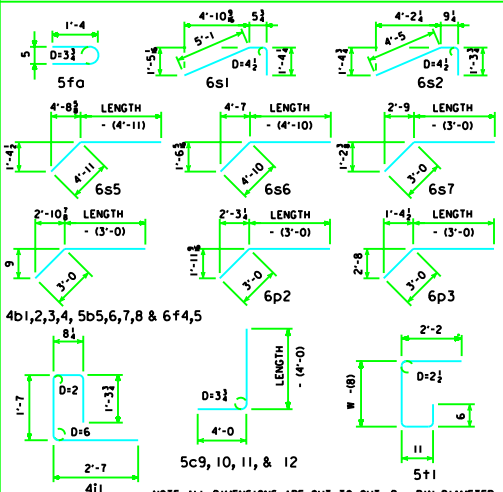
1'-4
5
D=$3\frac{3}{4}$
5fa

4'-$10\frac{5}{8}$
$5\frac{3}{4}$
5'-1
1'-$5\frac{1}{4}$
D=$4\frac{1}{2}$
1'-$4\frac{3}{4}$
6s1

4'-$2\frac{1}{4}$
$9\frac{3}{4}$
4'-5
1'-$4\frac{3}{4}$
D=$4\frac{1}{2}$
1'-$3\frac{3}{4}$
6s2

4'-$8\frac{5}{8}$
LENGTH
- (4'-11)
1'-$4\frac{1}{2}$
4'-11
6s5

4'-7
LENGTH
- (4'-10)
1'-$6\frac{3}{8}$
4'-10
6s6

2'-9
LENGTH
- (3'-0)
1'-$2\frac{3}{8}$
3'-0
6s7

2'-$10\frac{7}{8}$
LENGTH
- (3'-0)
9
3'-0

2'-$3\frac{1}{4}$
LENGTH
- (3'-0)
1'-$11\frac{5}{8}$
3'-0
6p2

1'-$4\frac{1}{2}$
LENGTH
- (3'-0)
2'-8
3'-0
6p3

4b1,2,3,4, 5b5,6,7,8 & 6f4,5

$8\frac{1}{4}$
D=2
1'-$3\frac{3}{4}$
1'-7
D=6
2'-7
4i1

LENGTH
- (4'-0)
D=$3\frac{3}{4}$
4'-0
5c9, 10, 11, & 12

2'-2
D=$2\frac{1}{2}$
W - (8)
6
11
5t1

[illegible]